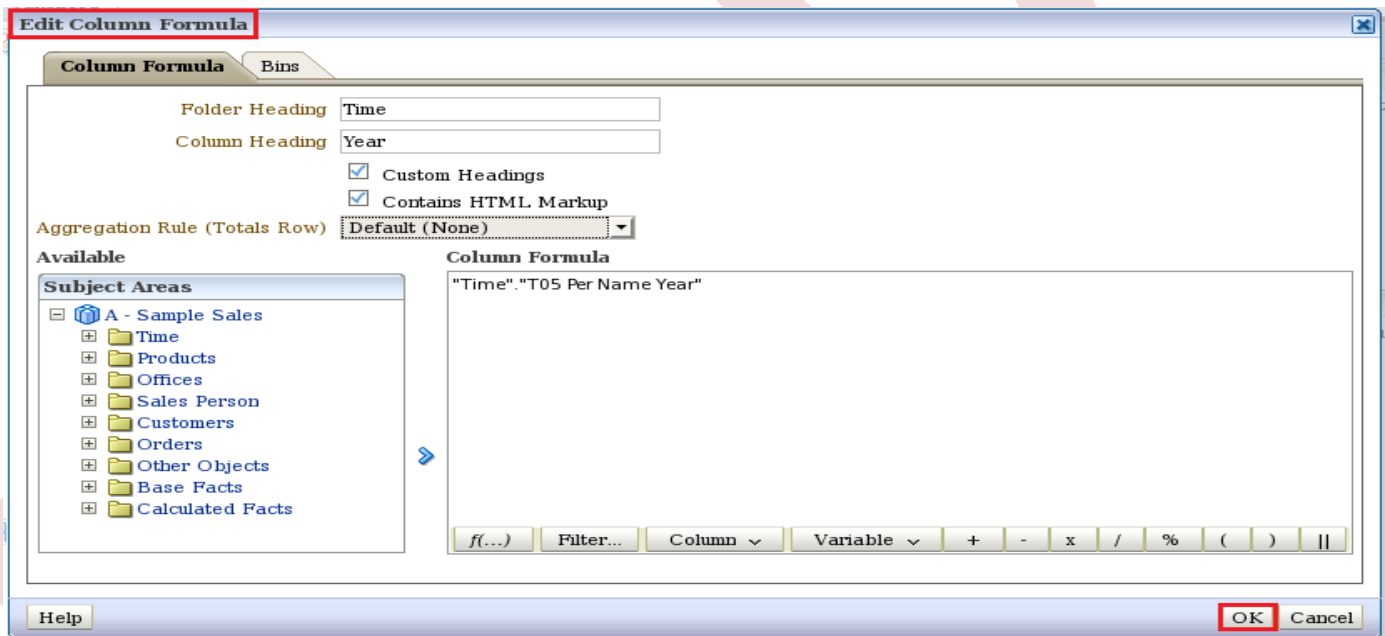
Edit Column Formula

Column Formula
Bins

Folder Heading Time
Column Heading Year
Custom Headings
Contains HTML Markup
Aggregation Rule (Totals Row) Default (None)

Available
Subject Areas
A - Sample Sales
Time
Products
Offices
Sales Person
Customers
Orders
Other Objects
Base Facts
Calculated Facts

Column Formula
"Time"."T05 Per Name Year"

f(...) Filter... Column Variable + - x / % ( ) ||

Help
OK Cancel